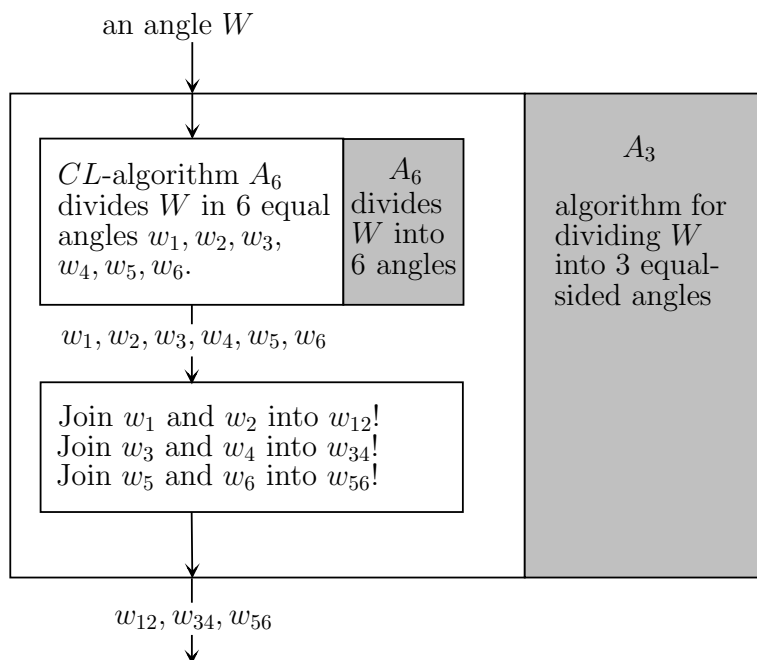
an angle $W$

$CL$-algorithm $A_6$ divides $W$ in 6 equal angles $w_1, w_2, w_3, w_4, w_5, w_6$.

$A_6$ divides $W$ into 6 angles

$A_3$

algorithm for dividing $W$ into 3 equal-sided angles

$w_1, w_2, w_3, w_4, w_5, w_6$

Join $w_1$ and $w_2$ into $w_{12}$!
Join $w_3$ and $w_4$ into $w_{34}$!
Join $w_5$ and $w_6$ into $w_{56}$!

$w_{12}, w_{34}, w_{56}$